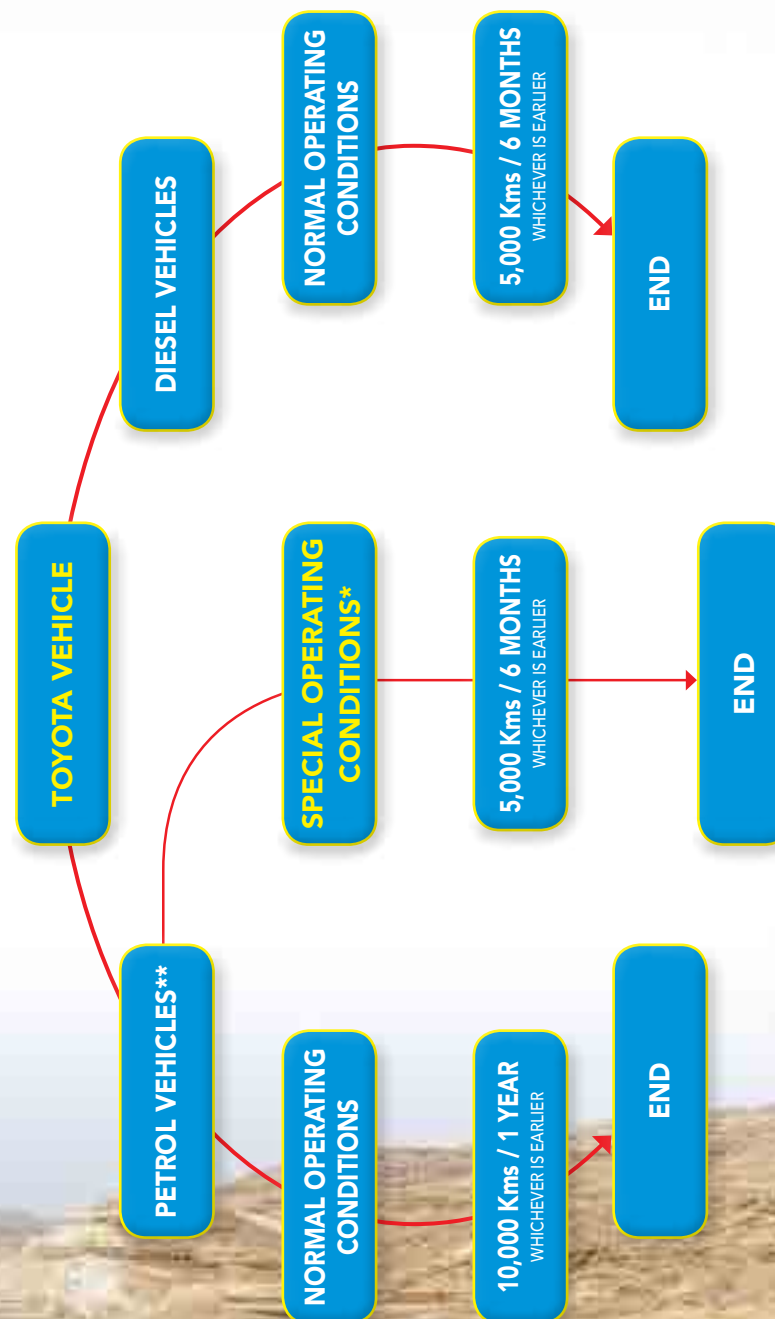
TOYOTA VEHICLE

PETROL VEHICLES**

NORMAL OPERATING CONDITIONS

10,000 Kms / 1 YEAR
WHICHEVER IS EARLIER

END

SPECIAL OPERATING CONDITIONS*

5,000 Kms / 6 MONTHS
WHICHEVER IS EARLIER

END

DIESEL VEHICLES

NORMAL OPERATING CONDITIONS

5,000 Kms / 6 MONTHS
WHICHEVER IS EARLIER

END